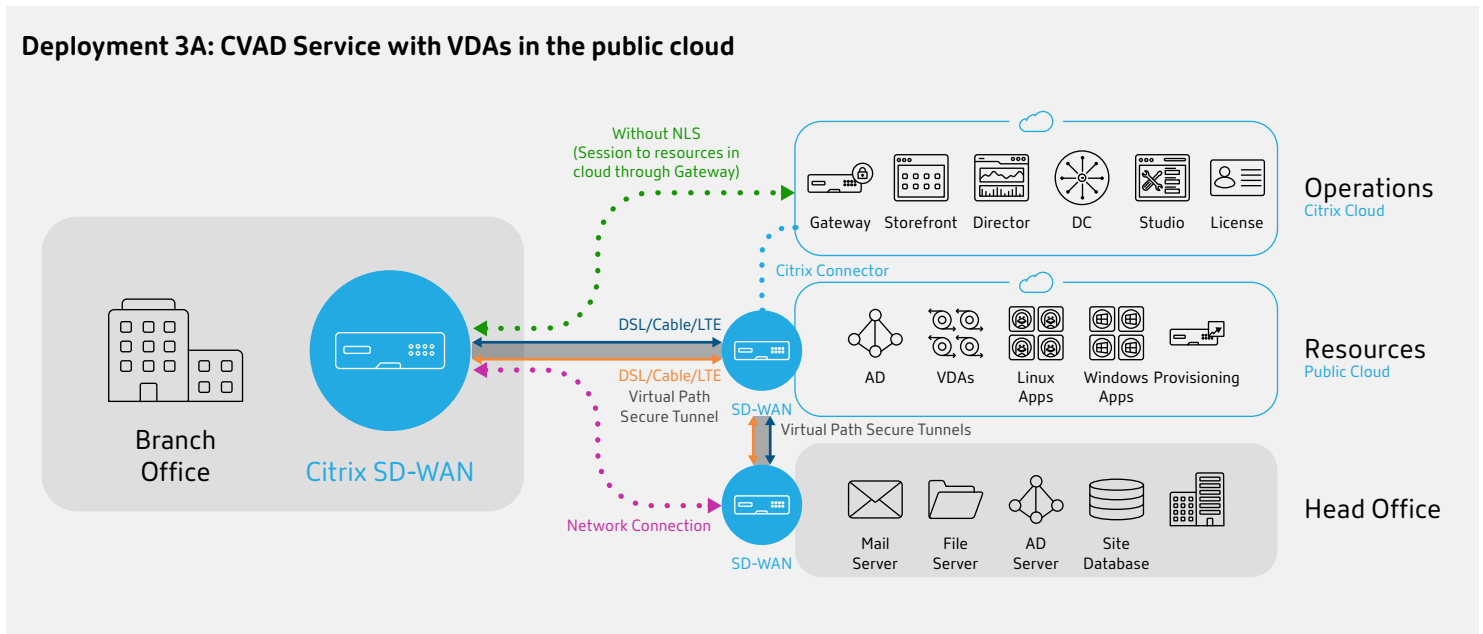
Deployment 3A: CVAD Service with VDAs in the public cloud

Without NLS
(Session to resources in cloud through Gateway)

Gateway Storefront Director DC Studio License

Operations
Citrix Cloud

Citrix Connector

DSL/Cable/LTE

DSL/Cable/LTE
Virtual Path
Secure Tunnel

SD-WAN

AD VDAs Linux Apps Windows Apps Provisioning

Resources
Public Cloud

Branch Office

Citrix SD-WAN

Virtual Path Secure Tunnels

Network Connection

SD-WAN

Mail Server File Server AD Server Site Database

Head Office